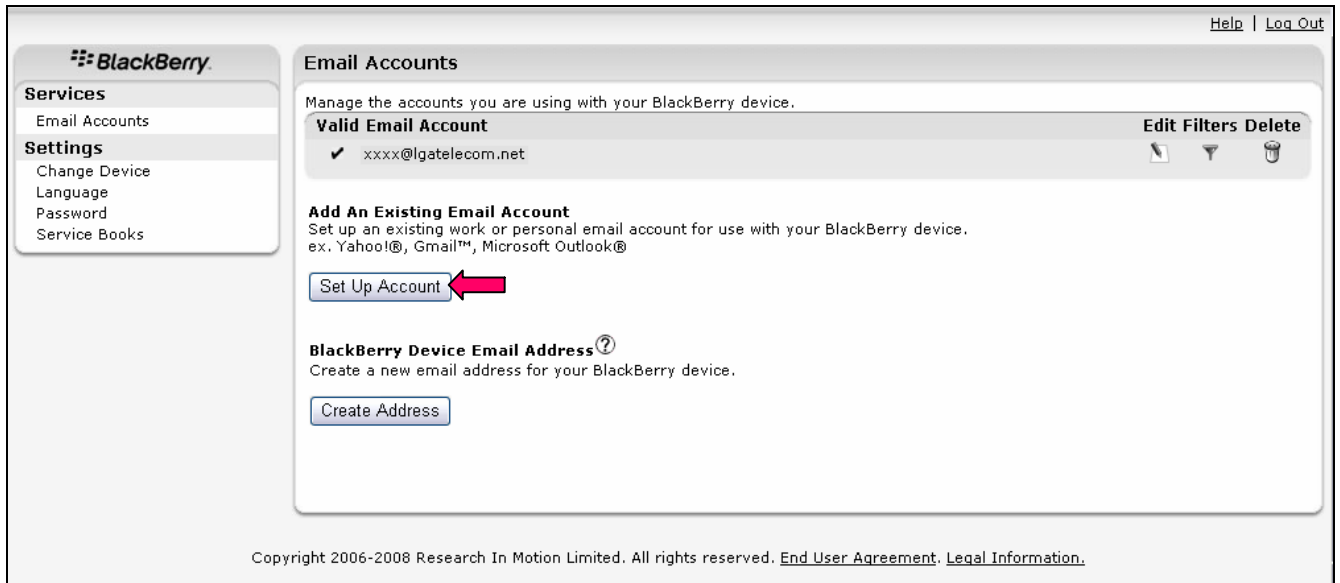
Help | Log Out

BlackBerry.

Services
Email Accounts
Settings
Change Device
Language
Password
Service Books

Email Accounts

Manage the accounts you are using with your BlackBerry device.

| Valid Email Account | Edit | Filters | Delete |
|---|---|---|---|
| ✔ xxxx@lgatelecom.net | | | |

Add An Existing Email Account
Set up an existing work or personal email account for use with your BlackBerry device.
ex. Yahoo!®, Gmail™, Microsoft Outlook®

Set Up Account

BlackBerry Device Email Address
Create a new email address for your BlackBerry device.

Create Address

Copyright 2006-2008 Research In Motion Limited. All rights reserved. End User Agreement. Legal Information.